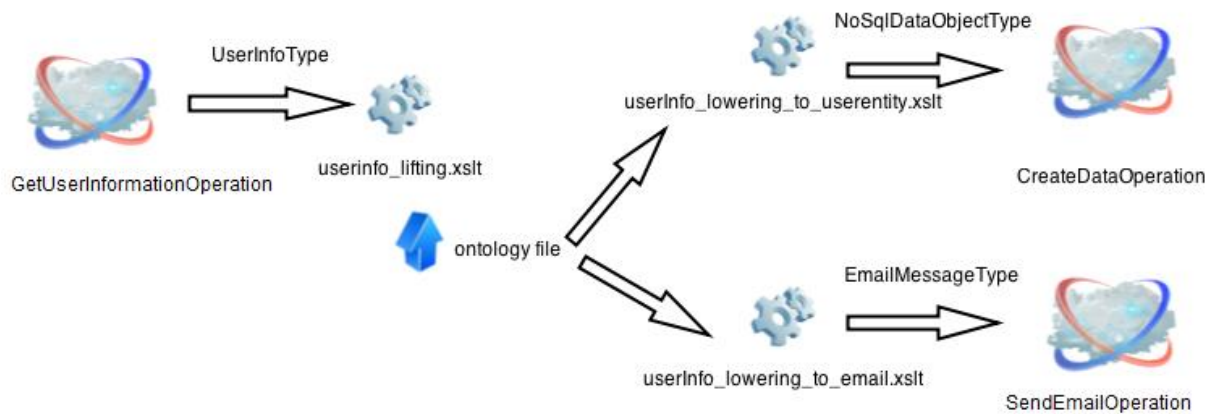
UserInfoType

GetUserInformationOperation

userinfo_lifting.xslt

ontology file

NoSqlDataObjectType

userInfo_lowering_to_userentity.xslt

CreateDataOperation

EmailMessageType

userInfo_lowering_to_email.xslt

SendEmailOperation